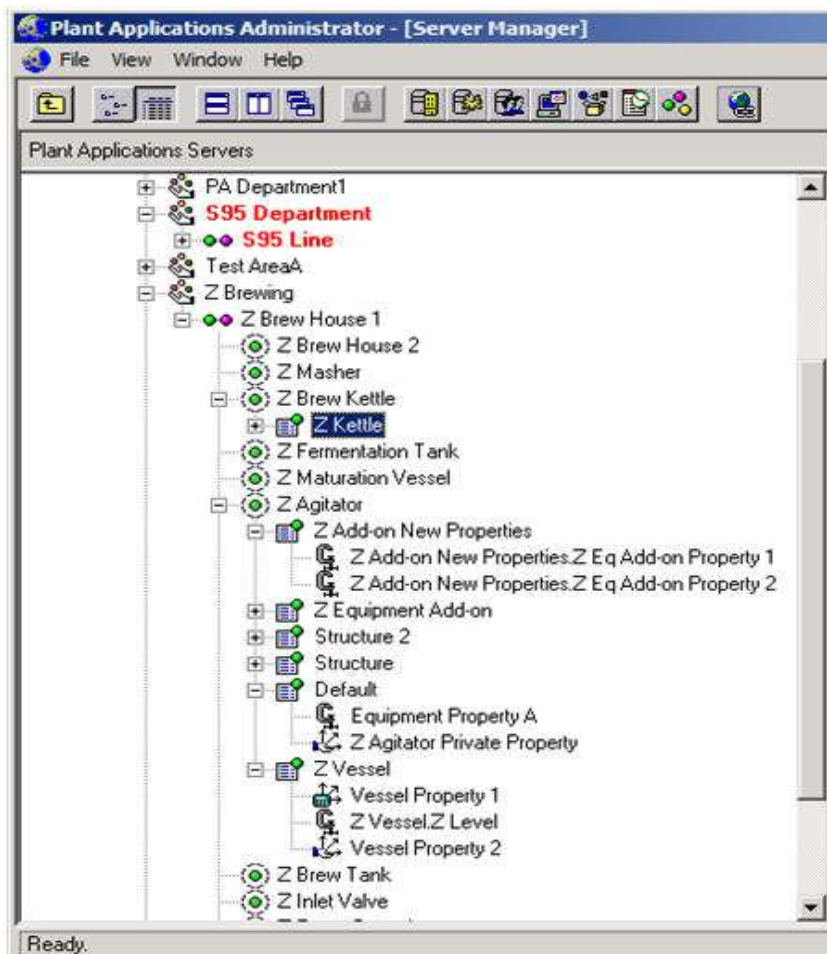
Plant Applications Administrator - [Server Manager]

File View Window Help

Plant Applications Servers

PA Department1
S95 Department
S95 Line
Test AreaA
Z Brewing
Z Brew House 1
Z Brew House 2
Z Masher
Z Brew Kettle
Z Kettle
Z Fermentation Tank
Z Maturation Vessel
Z Agitator
Z Add-on New Properties
Z Add-on New Properties.Z Eq Add-on Property 1
Z Add-on New Properties.Z Eq Add-on Property 2
Z Equipment Add-on
Structure 2
Structure
Default
Equipment Property A
Z Agitator Private Property
Z Vessel
Vessel Property 1
Z Vessel.Z Level
Vessel Property 2
Z Brew Tank
Z Inlet Valve
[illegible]

Ready.